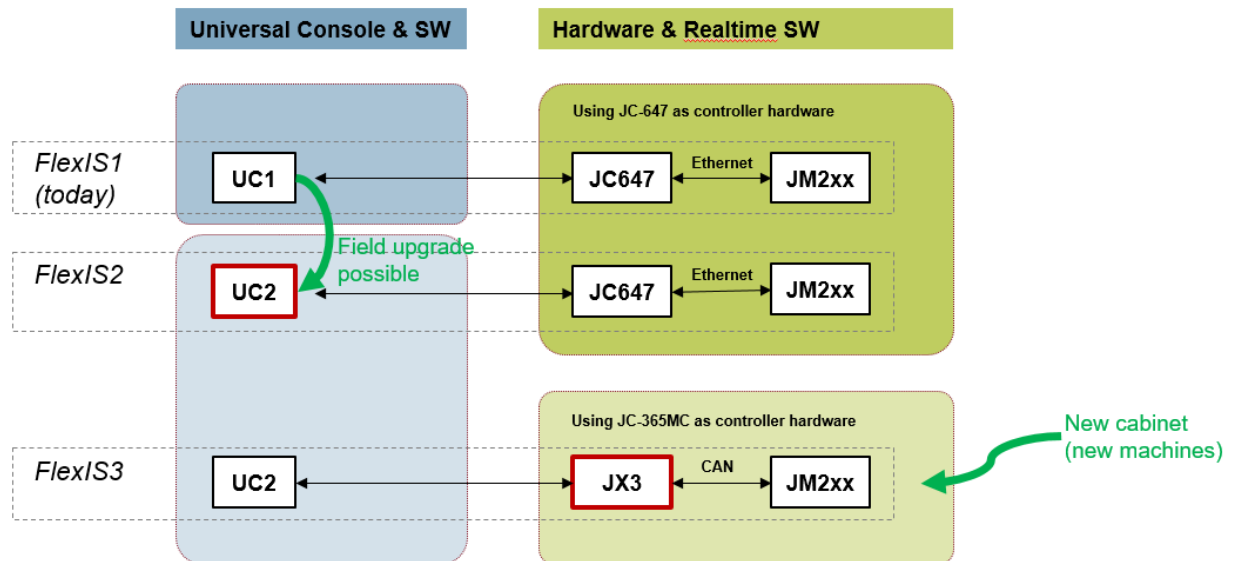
Universal Console & SW

Hardware & Realtime SW

Using JC-647 as controller hardware

FlexIS1
(today)

UC1

JC647

Ethernet

JM2xx

Field upgrade
possible

FlexIS2

UC2

JC647

Ethernet

JM2xx

Using JC-365MC as controller hardware

New cabinet
(new machines)

FlexIS3

UC2

JX3

CAN

JM2xx